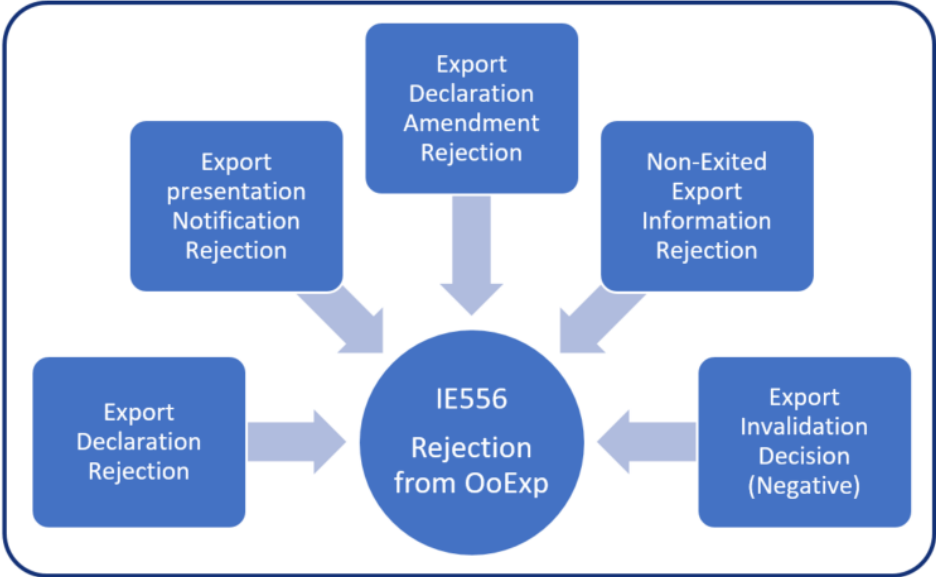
Export Declaration Amendment Rejection

Export presentation Notification Rejection

Non-Exited Export Information Rejection

Export Declaration Rejection

IE556

Rejection from OoExp

Export Invalidation Decision (Negative)